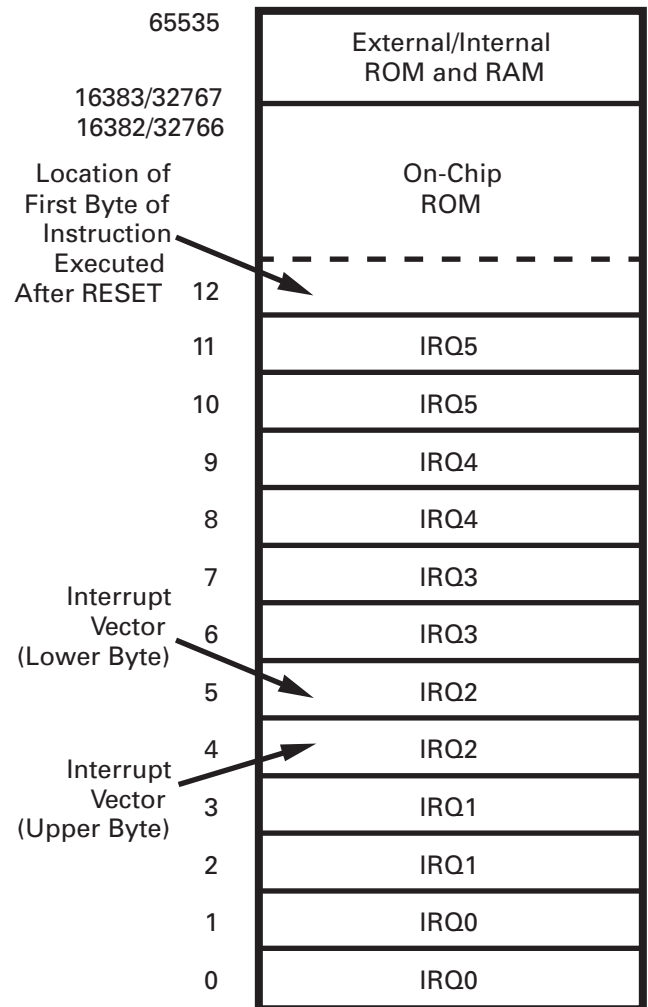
65535

External/Internal ROM and RAM

16383/32767
16382/32766

On-Chip ROM

Location of First Byte of Instruction Executed After RESET

12

11 IRQ5

10 IRQ5

9 IRQ4

8 IRQ4

7 IRQ3

Interrupt Vector (Lower Byte)

6 IRQ3

5 IRQ2

4 IRQ2

Interrupt Vector (Upper Byte)

3 IRQ1

2 IRQ1

1 IRQ0

0 IRQ0